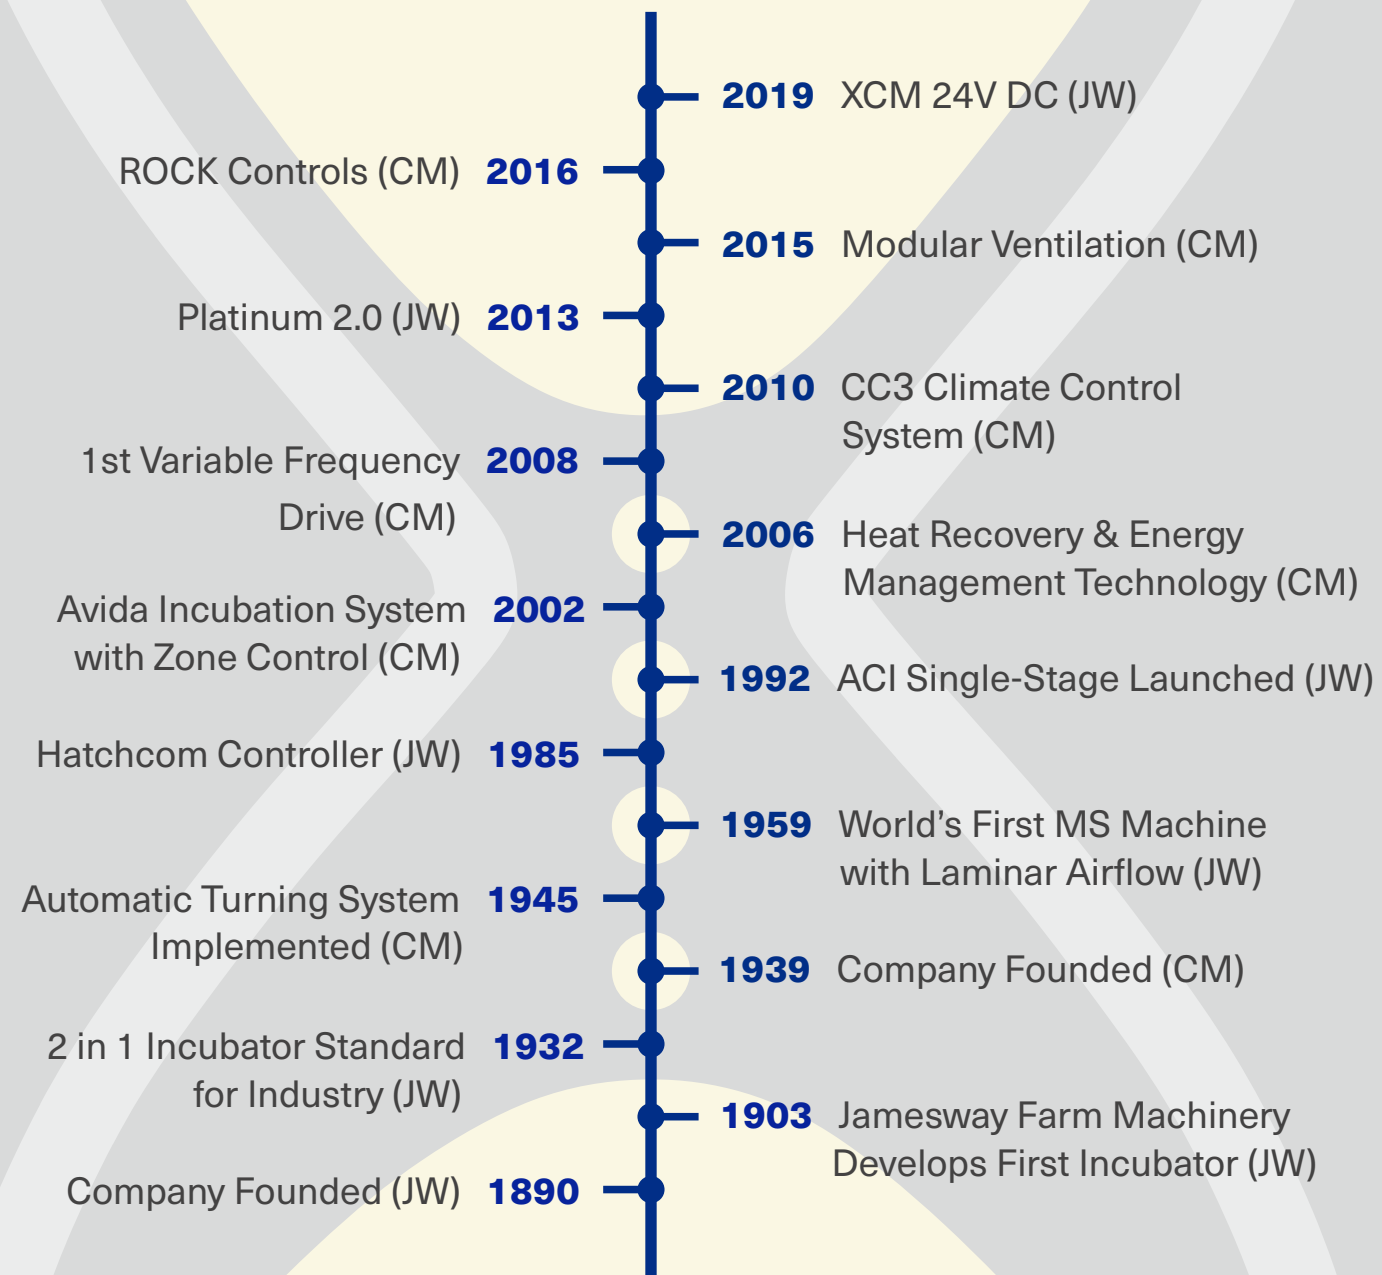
2019 XCM 24V DC (JW)

ROCK Controls (CM) 2016

2015 Modular Ventilation (CM)

Platinum 2.0 (JW) 2013

2010 CC3 Climate Control System (CM)

1st Variable Frequency Drive (CM) 2008

2006 Heat Recovery & Energy Management Technology (CM)

Avida Incubation System with Zone Control (CM) 2002

1992 ACI Single-Stage Launched (JW)

Hatchcom Controller (JW) 1985

1959 World's First MS Machine with Laminar Airflow (JW)

Automatic Turning System Implemented (CM) 1945

1939 Company Founded (CM)

2 in 1 Incubator Standard for Industry (JW) 1932

1903 Jamesway Farm Machinery Develops First Incubator (JW)

Company Founded (JW) 1890